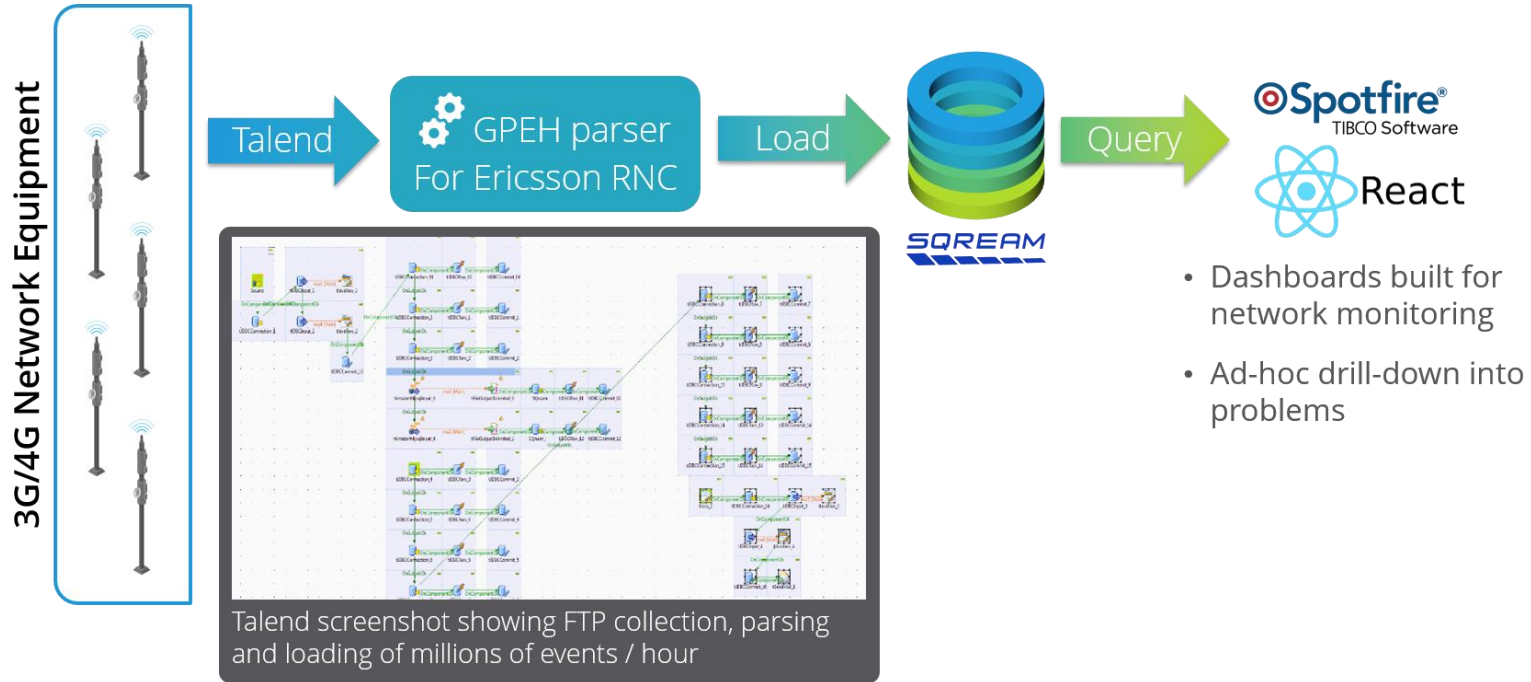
3G/4G Network Equipment

Talend

GPEH parser For Ericsson RNC

Load

SQREAM

Query

Spotfire® TIBCO Software

React

• Dashboards built for network monitoring

• Ad-hoc drill-down into problems

Talend screenshot showing FTP collection, parsing and loading of millions of events / hour